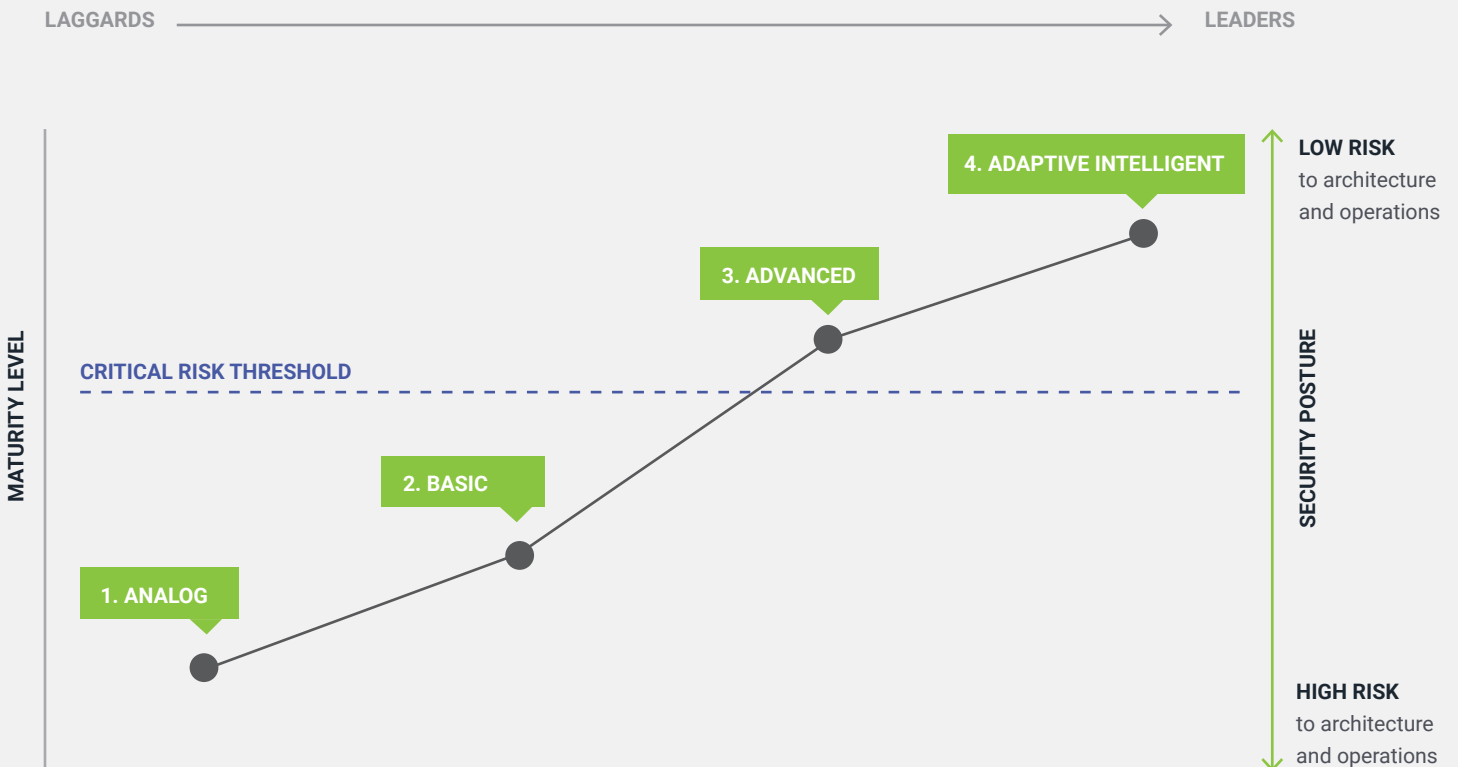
LAGGARDS LEADERS

LOW RISK
to architecture and operations

4. ADAPTIVE INTELLIGENT

3. ADVANCED

MATURITY LEVEL

CRITICAL RISK THRESHOLD

SECURITY POSTURE

2. BASIC

1. ANALOG

HIGH RISK
to architecture and operations